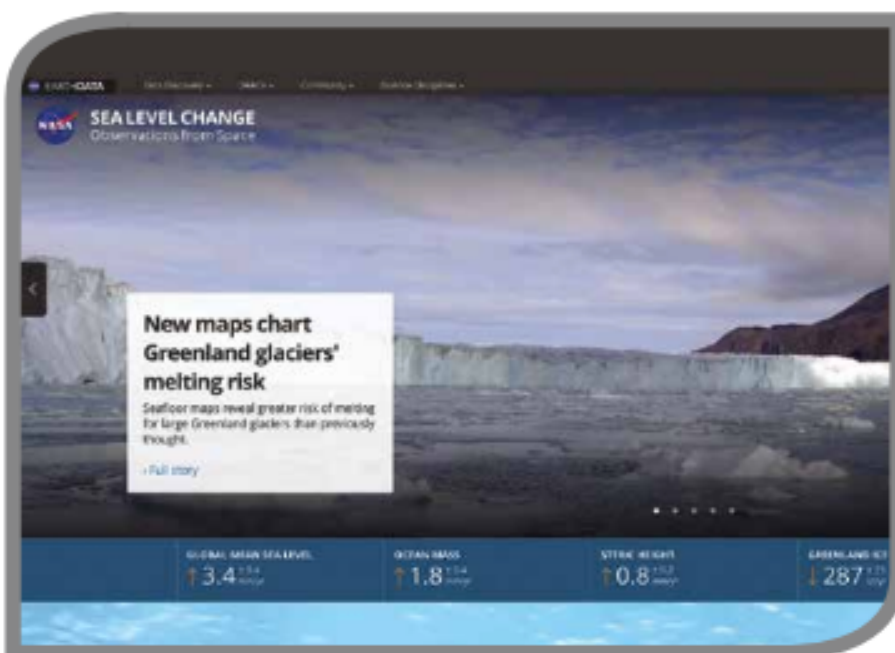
EARTHDATA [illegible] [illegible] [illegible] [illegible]

NASA

SEA LEVEL CHANGE
Observations from Space

New maps chart Greenland glaciers' melting risk

Seafloor maps reveal greater risk of melting for large Greenland glaciers than previously thought.

› Full story

GLOBAL MEAN SEA LEVEL
↑ 3.4 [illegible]

OCEAN MASS
↑ 1.8 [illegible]

STERIC HEIGHT
↑ 0.8 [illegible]

GREENLAND ICE
↓ 287 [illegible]